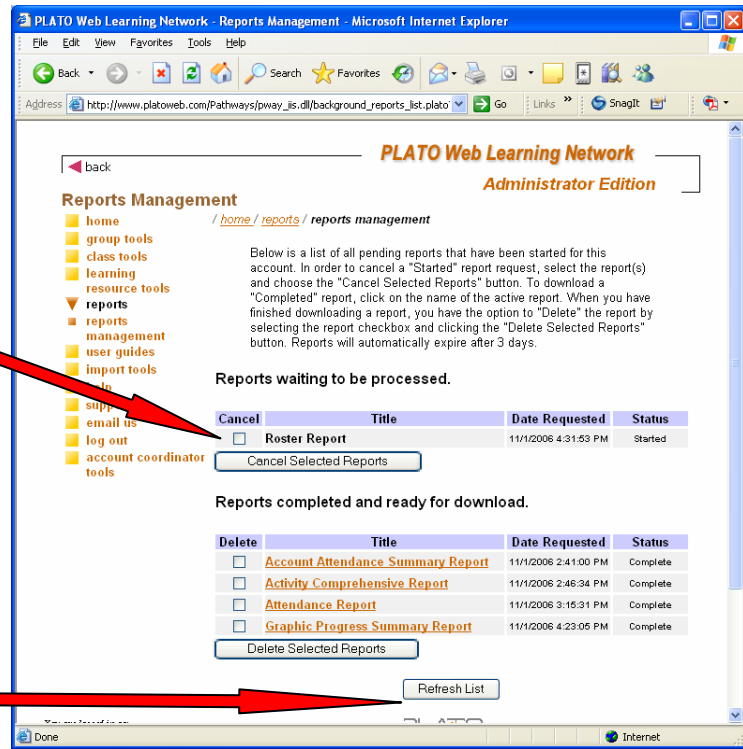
PLATO Web Learning Network - Reports Management - Microsoft Internet Explorer

File Edit View Favorites Tools Help

Back Search Favorites

Address http://www.platoweb.com/Pathways/pway_iis.dll/background_reports_list.plato Go Links SnagIt

back

PLATO Web Learning Network

Administrator Edition

Reports Management

home
group tools
class tools
learning resource tools
reports
reports management
user guides
import tools
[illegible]
supp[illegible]
email us
log out
account coordinator tools

/ home / reports / reports management

Below is a list of all pending reports that have been started for this account. In order to cancel a "Started" report request, select the report(s) and choose the "Cancel Selected Reports" button. To download a "Completed" report, click on the name of the active report. When you have finished downloading a report, you have the option to "Delete" the report by selecting the report checkbox and clicking the "Delete Selected Reports" button. Reports will automatically expire after 3 days.

Reports waiting to be processed.

| Cancel | Title | Date Requested | Status |
|---|---|---|---|
| ☐ | Roster Report | 11/1/2006 4:31:53 PM | Started |

Cancel Selected Reports

Reports completed and ready for download.

| Delete | Title | Date Requested | Status |
|---|---|---|---|
| ☐ | Account Attendance Summary Report | 11/1/2006 2:41:00 PM | Complete |
| ☐ | Activity Comprehensive Report | 11/1/2006 2:46:34 PM | Complete |
| ☐ | Attendance Report | 11/1/2006 3:15:31 PM | Complete |
| ☐ | Graphic Progress Summary Report | 11/1/2006 4:23:05 PM | Complete |

Delete Selected Reports

Refresh List

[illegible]

Done

Internet